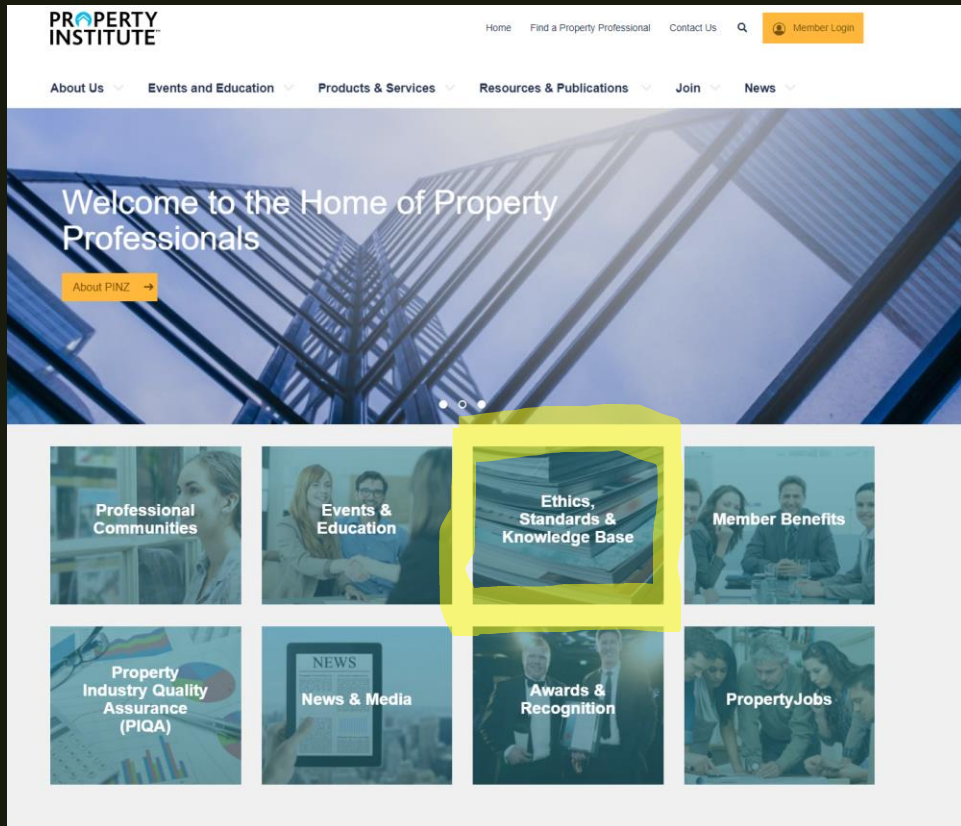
PROPERTY INSTITUTE™

Home Find a Property Professional Contact Us Member Login

About Us Events and Education Products & Services Resources & Publications Join News

Welcome to the Home of Property Professionals

About PINZ →

Professional Communities

Events & Education

Ethics, Standards & Knowledge Base

Member Benefits

Property Industry Quality Assurance (PIQA)

NEWS

News & Media

Awards & Recognition

PropertyJobs